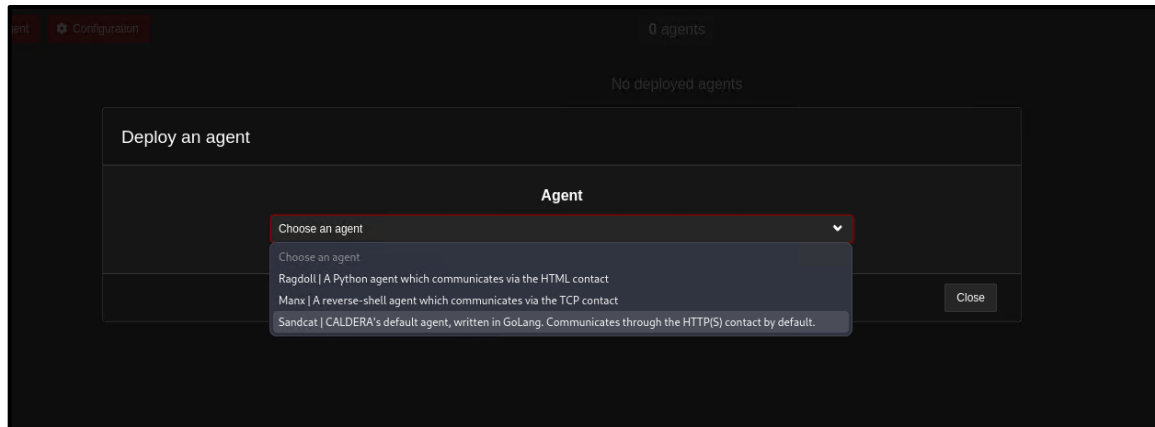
ent Configuration

0 agents

No deployed agents

Deploy an agent

Agent

Choose an agent

Choose an agent
Ragdoll | A Python agent which communicates via the HTML contact
Manx | A reverse-shell agent which communicates via the TCP contact
Sandcat | CALDERA's default agent, written in GoLang. Communicates through the HTTP(S) contact by default.

Close